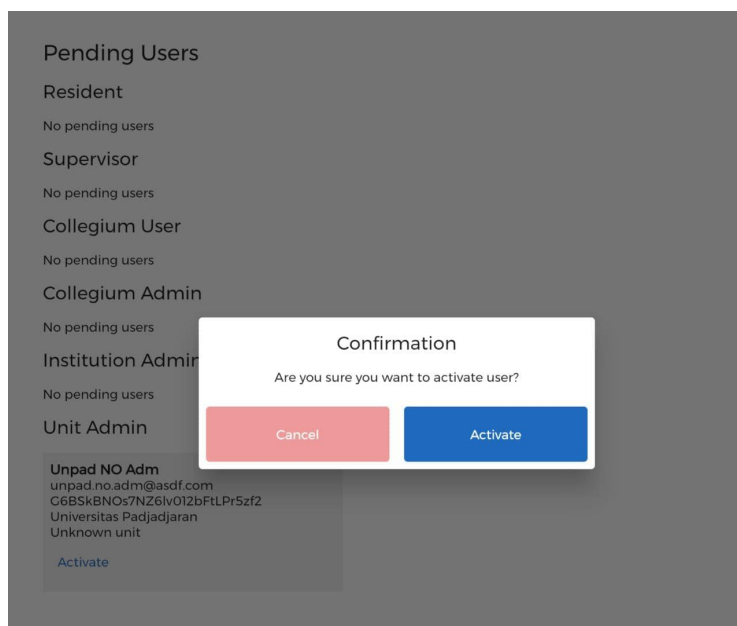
Pending Users

Resident

No pending users

Supervisor

No pending users

Collegium User

No pending users

Collegium Admin

No pending users

Institution Admin

No pending users

Unit Admin

Unpad NO Adm
unpad.no.adm@asdf.com
G6BSkBNOs7NZ6lv012bFtLPr5zf2
Universitas Padjadjaran
Unknown unit

Activate

Confirmation

Are you sure you want to activate user?

Cancel

Activate